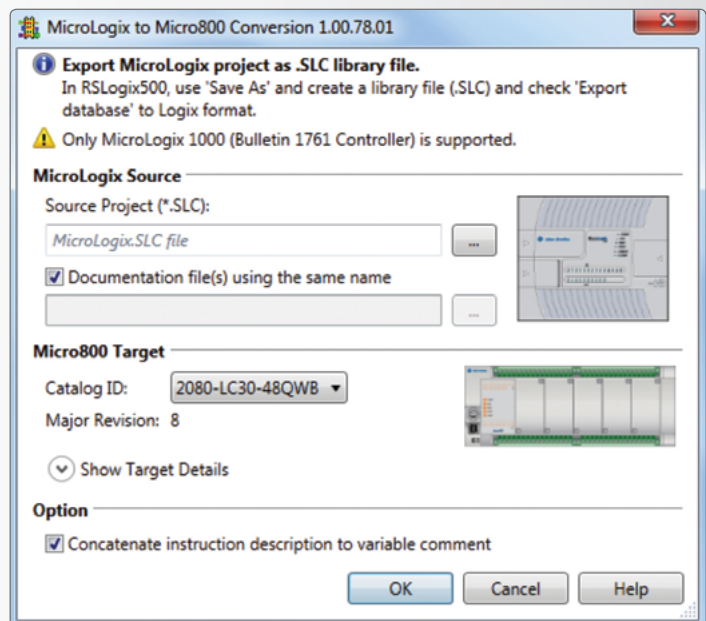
MicroLogix to Micro800 Conversion 1.00.78.01

Export MicroLogix project as .SLC library file.
In RSLogix500, use 'Save As' and create a library file (.SLC) and check 'Export database' to Logix format.

Only MicroLogix 1000 (Bulletin 1761 Controller) is supported.

MicroLogix Source

Source Project (*.SLC):

MicroLogix.SLC file

...

Documentation file(s) using the same name

...

Micro800 Target

Catalog ID: 2080-LC30-48QWB

Major Revision: 8

Show Target Details

Option

Concatenate instruction description to variable comment

OK Cancel Help